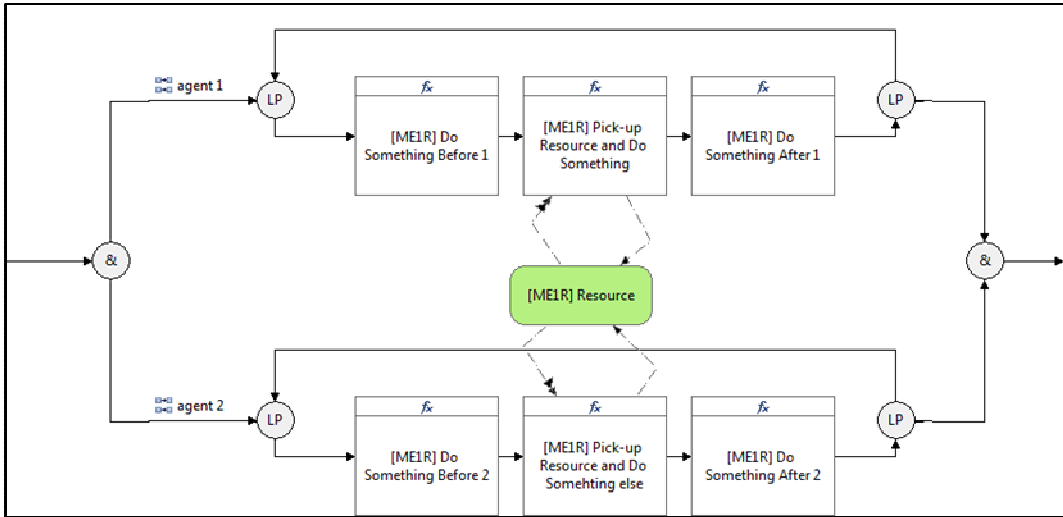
agent 1

LP

$f_x$
[ME1R] Do Something Before 1

$f_x$
[ME1R] Pick-up Resource and Do Something

$f_x$
[ME1R] Do Something After 1

LP

&

[ME1R] Resource

&

agent 2

LP

$f_x$
[ME1R] Do Something Before 2

$f_x$
[ME1R] Pick-up Resource and Do Somehting else

$f_x$
[ME1R] Do Something After 2

LP